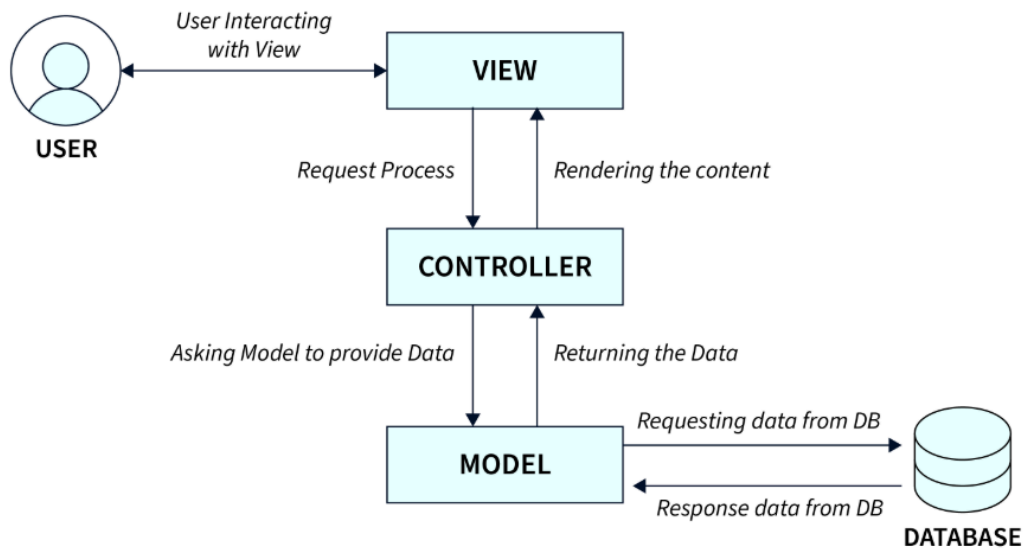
User Interacting with View

VIEW

USER

Request Process

Rendering the content

CONTROLLER

Asking Model to provide Data

Returning the Data

MODEL

Requesting data from DB

Response data from DB

DATABASE